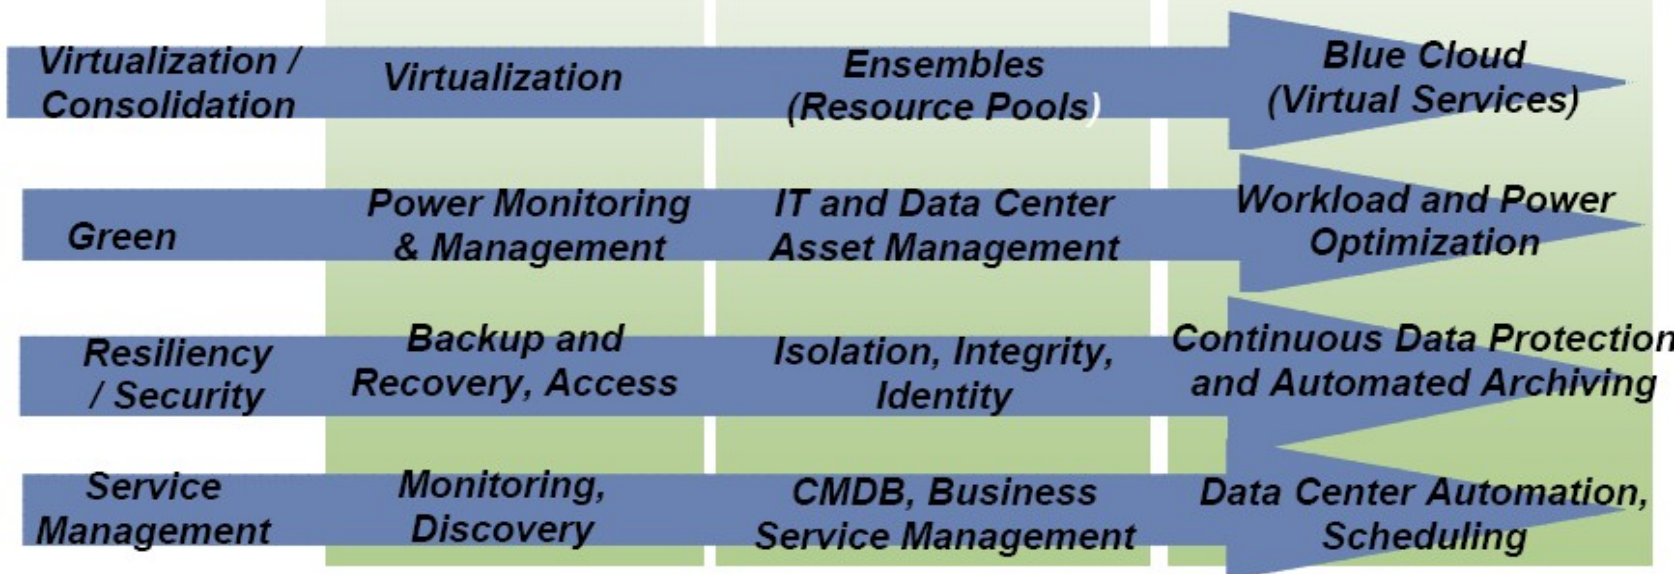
Virtualization / Consolidation

Virtualization

Ensembles (Resource Pools)

Blue Cloud (Virtual Services)

Green

Power Monitoring & Management

IT and Data Center Asset Management

Workload and Power Optimization

Resiliency / Security

Backup and Recovery, Access

Isolation, Integrity, Identity

Continuous Data Protection and Automated Archiving

Service Management

Monitoring, Discovery

CMDB, Business Service Management

Data Center Automation, Scheduling